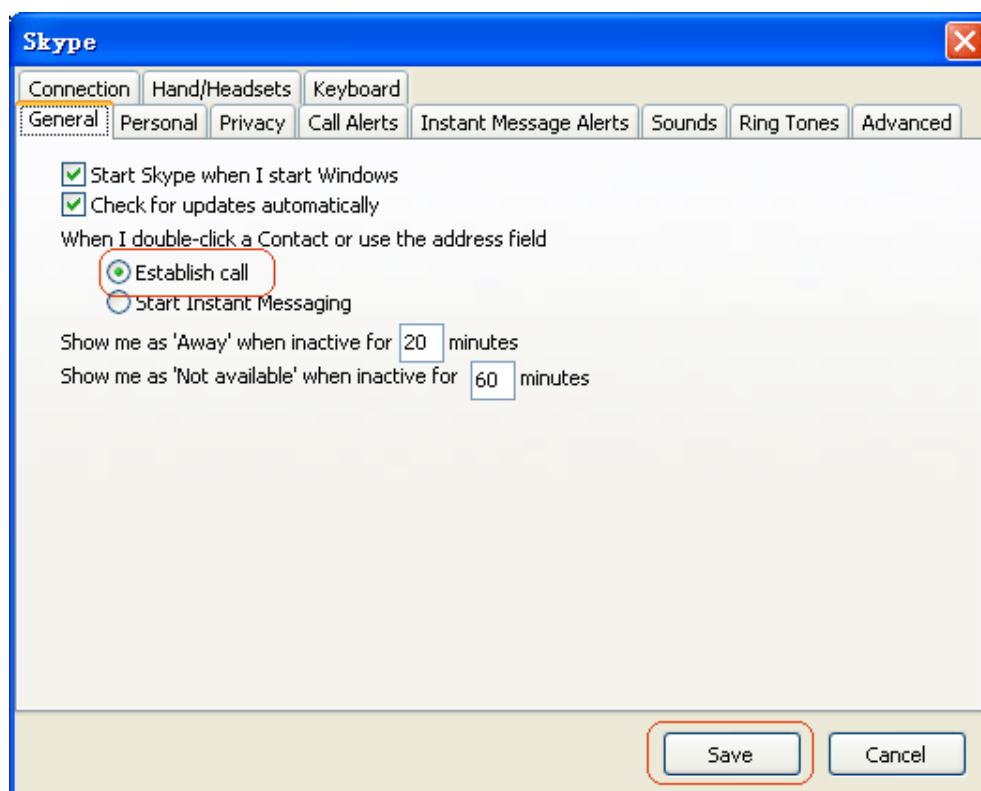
Skype

Connection | Hand/Headsets | Keyboard

General | Personal | Privacy | Call Alerts | Instant Message Alerts | Sounds | Ring Tones | Advanced

Start Skype when I start Windows
Check for updates automatically

When I double-click a Contact or use the address field
Establish call
Start Instant Messaging

Show me as 'Away' when inactive for 20 minutes
Show me as 'Not available' when inactive for 60 minutes

Save
Cancel